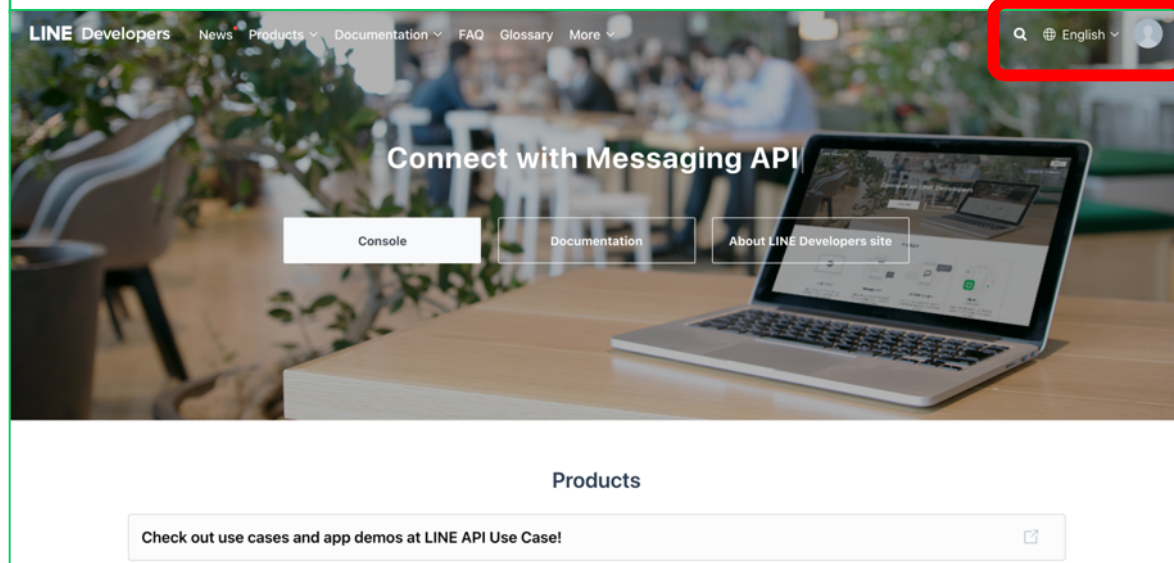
LINE Developers News Products Documentation FAQ Glossary More English

Connect with Messaging API

Console Documentation About LINE Developers site

Products

Check out use cases and app demos at LINE API Use Case!